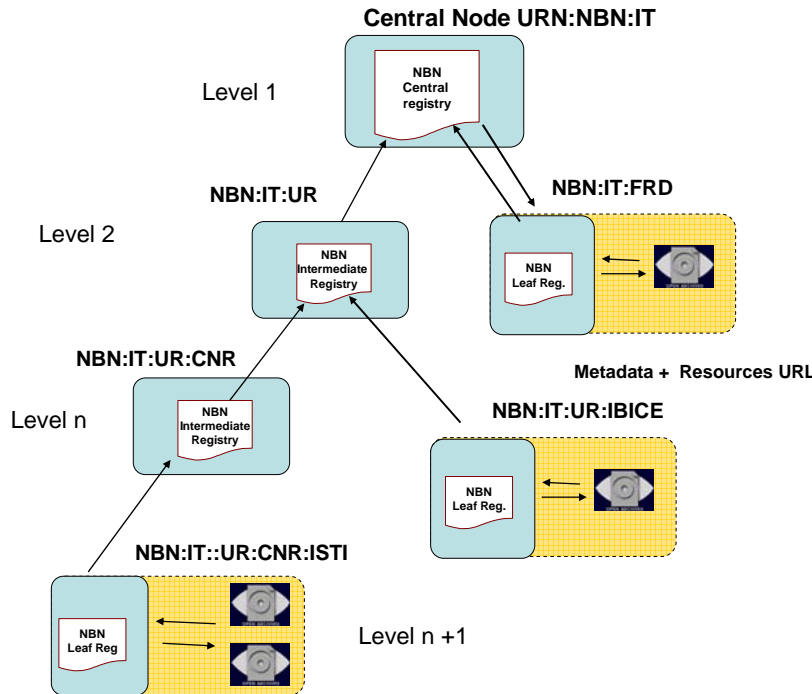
Central Node URN:NBN:IT

Level 1

NBN Central registry

NBN:IT:UR

Level 2

NBN Intermediate Registry

NBN:IT:FRD

NBN Leaf Reg.

NBN:IT:UR:CNR

Level n

NBN Intermediate Registry

Metadata + Resources URL

NBN:IT:UR:IBICE

NBN Leaf Reg.

NBN:IT::UR:CNR:ISTI

NBN Leaf Reg

Level n +1